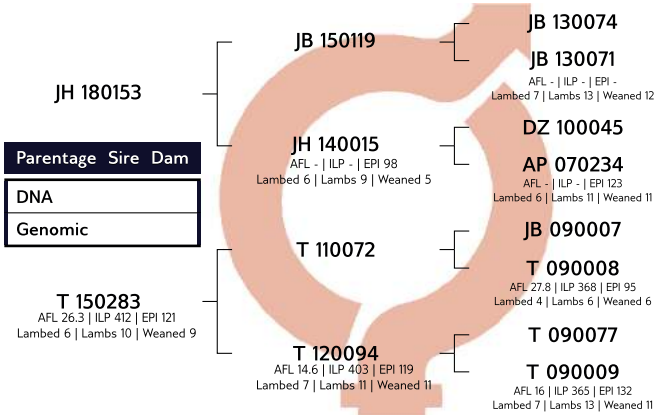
JH 180153

Parentage Sire Dam

DNA

Genomic

T 150283
AFL 26.3 | ILP 412 | EPI 121
Lambed 6 | Lambs 10 | Weaned 9

JB 150119

JH 140015
AFL - | ILP - | EPI 98
Lambed 6 | Lambs 9 | Weaned 5

T 110072

T 120094
AFL 14.6 | ILP 403 | EPI 119
Lambed 7 | Lambs 11 | Weaned 11

JB 130074

JB 130071
AFL - | ILP - | EPI -
Lambed 7 | Lambs 13 | Weaned 12

DZ 100045

AP 070234
AFL - | ILP - | EPI 123
Lambed 6 | Lambs 11 | Weaned 11

JB 090007

T 090008
AFL 27.8 | ILP 368 | EPI 95
Lambed 4 | Lambs 6 | Weaned 6

T 090077

T 090009
AFL 16 | ILP 365 | EPI 132
Lambed 7 | Lambs 13 | Weaned 11